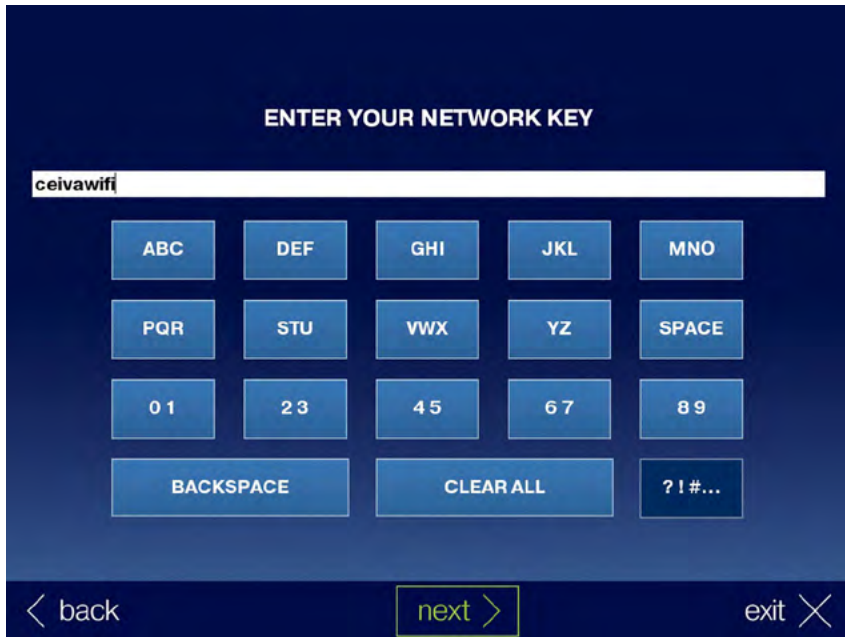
ENTER YOUR NETWORK KEY

ceivawifi

| ABC | DEF | GHI | JKL | MNO |
|---|---|---|---|---|
| PQR | STU | VWX | YZ | SPACE |
| 0 1 | 2 3 | 4 5 | 6 7 | 8 9 |

BACKSPACE CLEAR ALL ? ! #...

< back next > exit X